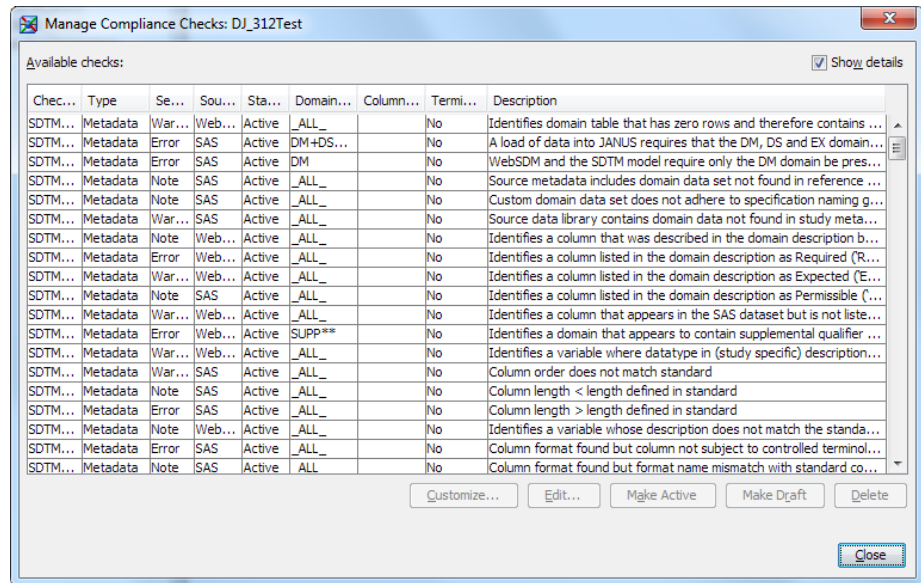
Manage Compliance Checks: DJ_312Test

Available checks:

Show details

| Chec... | Type | Se... | Sou... | Sta... | Domain... | Column... | Termi... | Description |
|---|---|---|---|---|---|---|---|---|
| SDTM... | Metadata | War... | Web... | Active | \_ALL\_ | | No | Identifies domain table that has zero rows and therefore contains ... |
| SDTM... | Metadata | Error | SAS | Active | DM+DS... | | No | A load of data into JANUS requires that the DM, DS and EX domain... |
| SDTM... | Metadata | Error | SAS | Active | DM | | No | WebSDM and the SDTM model require only the DM domain be pres... |
| SDTM... | Metadata | Note | SAS | Active | \_ALL\_ | | No | Source metadata includes domain data set not found in reference ... |
| SDTM... | Metadata | Note | SAS | Active | \_ALL\_ | | No | Custom domain data set does not adhere to specification naming g... |
| SDTM... | Metadata | War... | SAS | Active | \_ALL\_ | | No | Source data library contains domain data not found in study meta... |
| SDTM... | Metadata | Note | Web... | Active | \_ALL\_ | | No | Identifies a column that was described in the domain description b... |
| SDTM... | Metadata | Error | Web... | Active | \_ALL\_ | | No | Identifies a column listed in the domain description as Required ('R... |
| SDTM... | Metadata | War... | Web... | Active | \_ALL\_ | | No | Identifies a column listed in the domain description as Expected ('E... |
| SDTM... | Metadata | Note | SAS | Active | \_ALL\_ | | No | Identifies a column listed in the domain description as Permissible ('... |
| SDTM... | Metadata | War... | Web... | Active | \_ALL\_ | | No | Identifies a column that appears in the SAS dataset but is not liste... |
| SDTM... | Metadata | Error | Web... | Active | SUPP\*\* | | No | Identifies a domain that appears to contain supplemental qualifier ... |
| SDTM... | Metadata | War... | Web... | Active | \_ALL\_ | | No | Identifies a variable where datatype in (study specific) description... |
| SDTM... | Metadata | War... | SAS | Active | \_ALL\_ | | No | Column order does not match standard |
| SDTM... | Metadata | Note | SAS | Active | \_ALL\_ | | No | Column length < length defined in standard |
| SDTM... | Metadata | Error | SAS | Active | \_ALL\_ | | No | Column length > length defined in standard |
| SDTM... | Metadata | Note | Web... | Active | \_ALL\_ | | No | Identifies a variable whose description does not match the standa... |
| SDTM... | Metadata | Error | SAS | Active | \_ALL\_ | | No | Column format found but column not subject to controlled terminol... |
| SDTM... | Metadata | Note | SAS | Active | \_ALL | | No | Column format found but format name mismatch with standard co... |

Customize... Edit... Make Active Make Draft Delete

Close